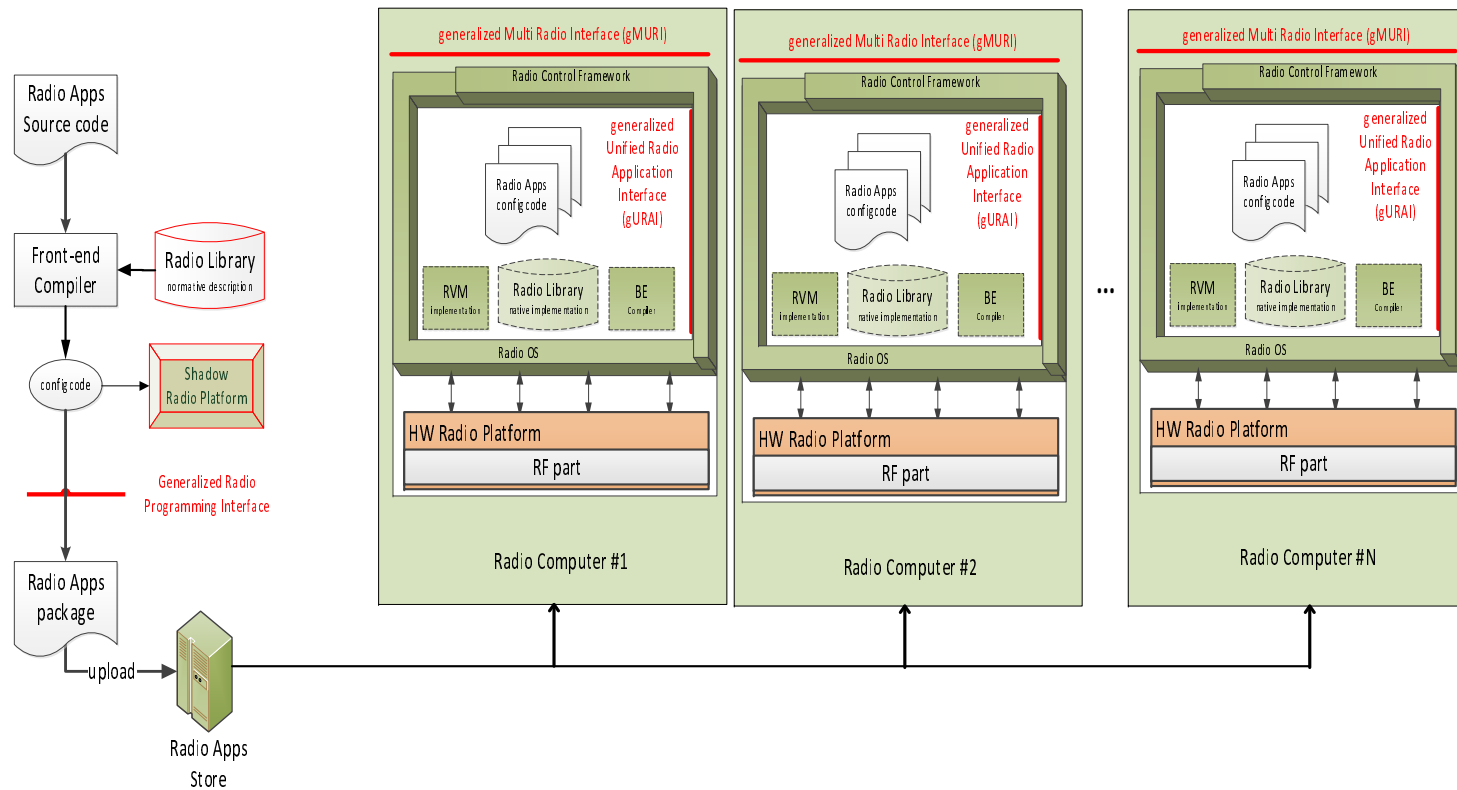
Radio Apps Source code

Front-end Compiler

Radio Library
normative description

configcode

Shadow Radio Platform

Generalized Radio Programming Interface

Radio Apps package

upload

Radio Apps Store

generalized Multi Radio Interface (gMURI)

Radio Control Framework

Radio Apps configcode

generalized Unified Radio Application Interface (gURAI)

RVM
implementation

Radio Library
native implementation

BE
Compiler

Radio OS

HW Radio Platform

RF part

Radio Computer #1

generalized Multi Radio Interface (gMURI)

Radio Control Framework

Radio Apps configcode

generalized Unified Radio Application Interface (gURAI)

RVM
implementation

Radio Library
native implementation

BE
Compiler

Radio OS

HW Radio Platform

RF part

Radio Computer #2

...

generalized Multi Radio Interface (gMURI)

Radio Control Framework

Radio Apps configcode

generalized Unified Radio Application Interface (gURAI)

RVM
implementation

Radio Library
native implementation

BE
Compiler

Radio OS

HW Radio Platform

RF part

Radio Computer #N